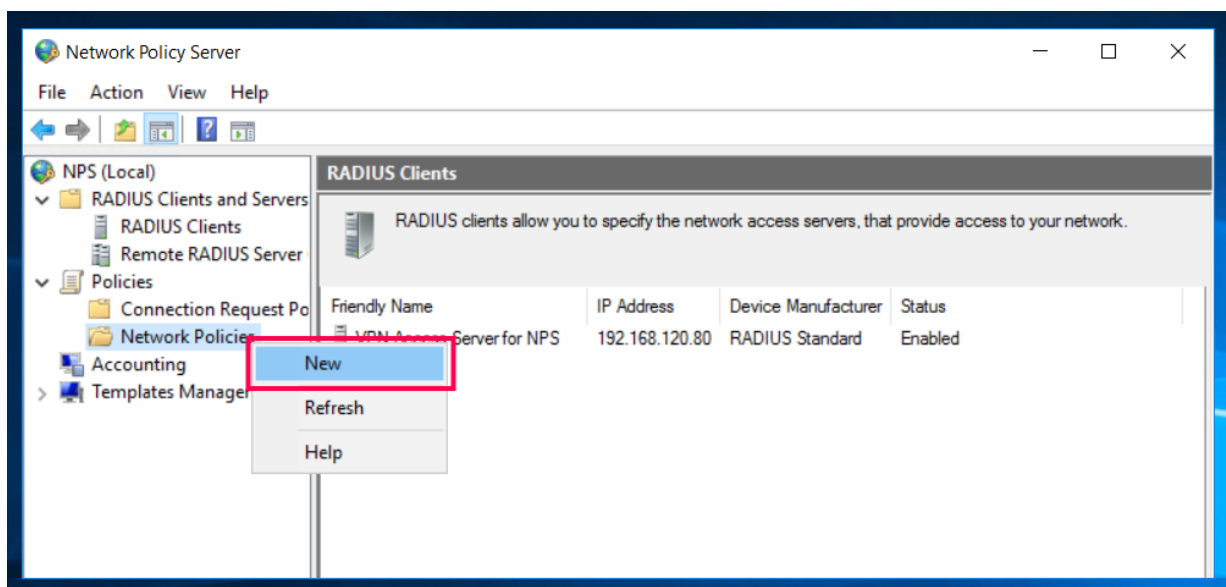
Network Policy Server

File Action View Help

NPS (Local)
RADIUS Clients and Servers
RADIUS Clients
Remote RADIUS Server
Policies
Connection Request Po
Network Policies
Accounting
Templates Manager

New
Refresh
Help

RADIUS Clients

RADIUS clients allow you to specify the network access servers, that provide access to your network.

| Friendly Name | IP Address | Device Manufacturer | Status |
|---|---|---|---|
| VPN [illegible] Server for NPS | 192.168.120.80 | RADIUS Standard | Enabled |